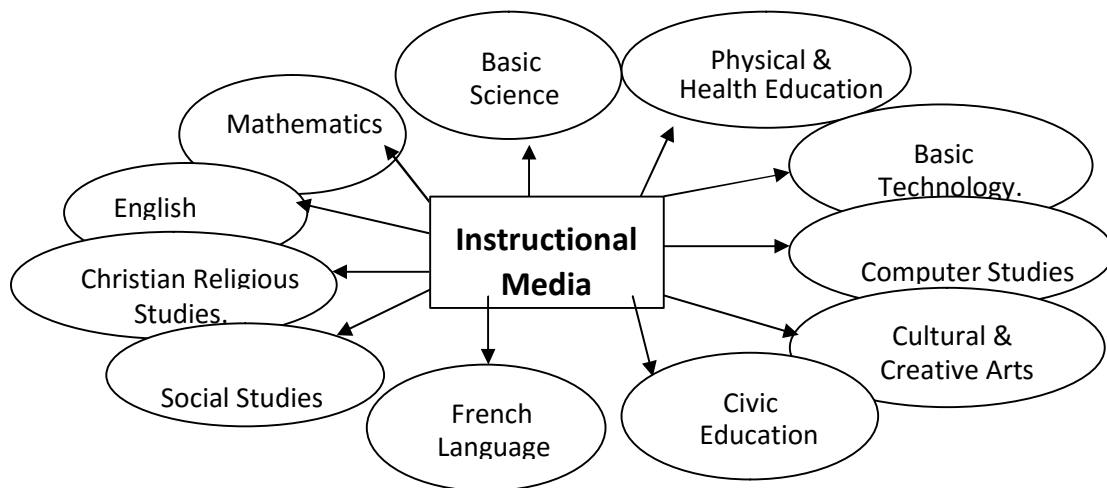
Basic Science

Physical & Health Education

Mathematics

Basic Technology.

English

Instructional Media

Christian Religious Studies.

Computer Studies

Cultural & Creative Arts

Social Studies

French Language

Civic Education